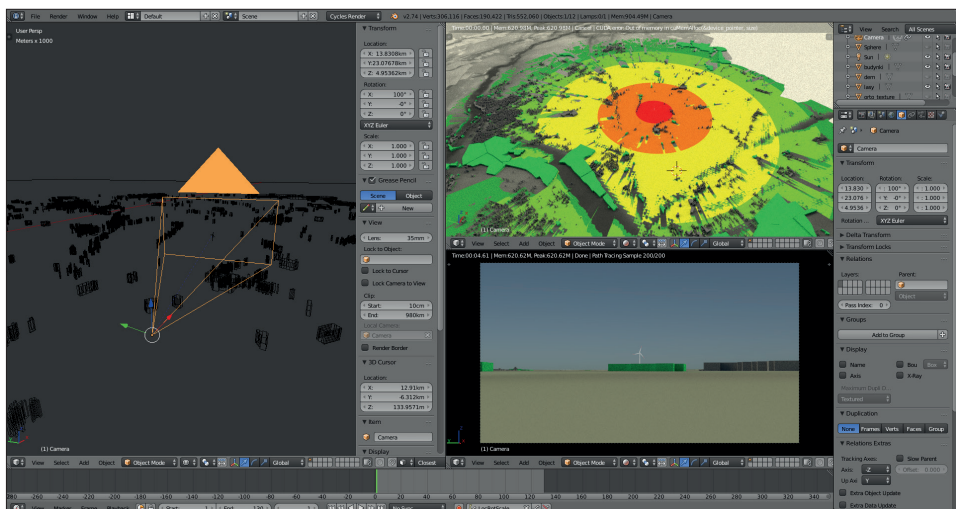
File Render Window Help Default Scene Cycles Render v2.74 | Verts:306,116 | Faces:190,422 | Tris:552,960 | Objects:1/12 | Lamps:0/1 | Mem:904.49M | Camera

User Persp
Meters x 1000

(1) Camera

Transform
Location:
X: 13.8308km
Y: 23.07678km
Z: 4.95362km
Rotation:
X: 100°
Y: -0°
Z: 0°
XYZ Euler
Scale:
X: 1.000
Y: 1.000
Z: 1.000
Grease Pencil
Scene Object
New
View
Lens: 35mm
Lock to Object:
Lock to Cursor
Lock Camera to View
Clip:
Start: 10cm
End: 980km
Local Camera:
Camera
Render Border
3D Cursor
Location:
X: 12.91km
Y: 6.312km
Z: 133.9571m
Item
Camera
Display

Time:00:00.00 | Mem:620.90M, Peak:620.90M | Cancel | CUDA error: Out of memory in cuMemAlloc(&device_pointer, size)

(1) Camera

View Select Add Object Object Mode Global

Time:00:04.61 | Mem:620.62M, Peak:620.62M | Done | Path Tracing Sample 200/200

(1) Camera

View Select Add Object Object Mode Global Closest

View Select Add Object Object Mode Global

View Search All Scenes
Camera
Sphere
Sun
buildings
dem
navy
orto texture

Camera
Transform
Location: Rotation: Scale:
13.830 100° 1.000
23.076 -0° 1.000
4.9536 0° 1.000
Rotation XYZ Euler
Delta Transform
Transform Locks
Relations
Layers: Parent:
Object
Pass Index: 0
Groups
Add to Group
Display
Name Bou Box
Axis X-Ray
Maximum Draw T
Textured
Duplication
None Frames Verts Faces Group
Relations Extras
Tracking Axes: Slow Parent
Axis: Z Offset: 0.000
Up Axi Y
Extra Object Update
Extra Data Update

-280 -260 -240 -220 -200 -180 -160 -140 -120 -100 -80 -60 -40 -20 0 20 40 60 80 100 120 140 160 180 200 220 240 260 280 300 320 340

View Marker Frame Playback Start: 1 End: 120 No Sync